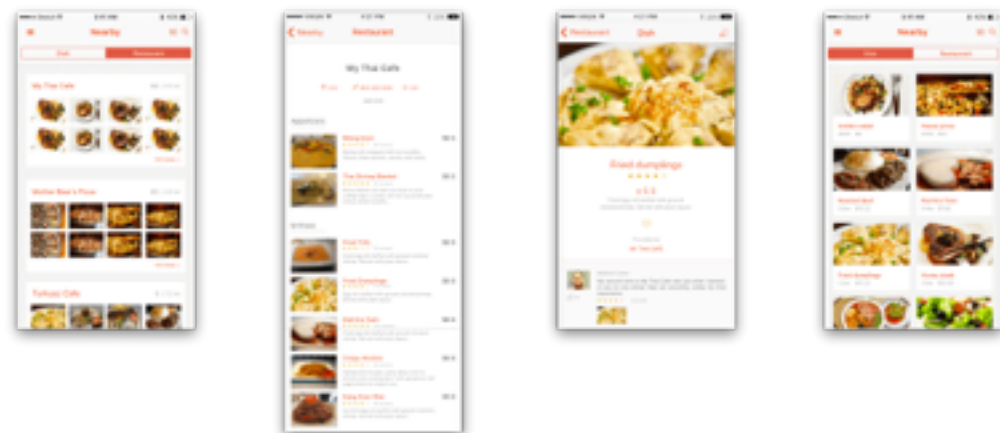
Nearby

Dish Restaurant

My Thai Cafe

Mother Bear's Pizza

Turkuaz Cafe

Nearby Restaurant

My Thai Cafe

Appetizers

Soups

Restaurant Dish

Fried dumplings

Nearby

Dish Restaurant

Fried dumplings